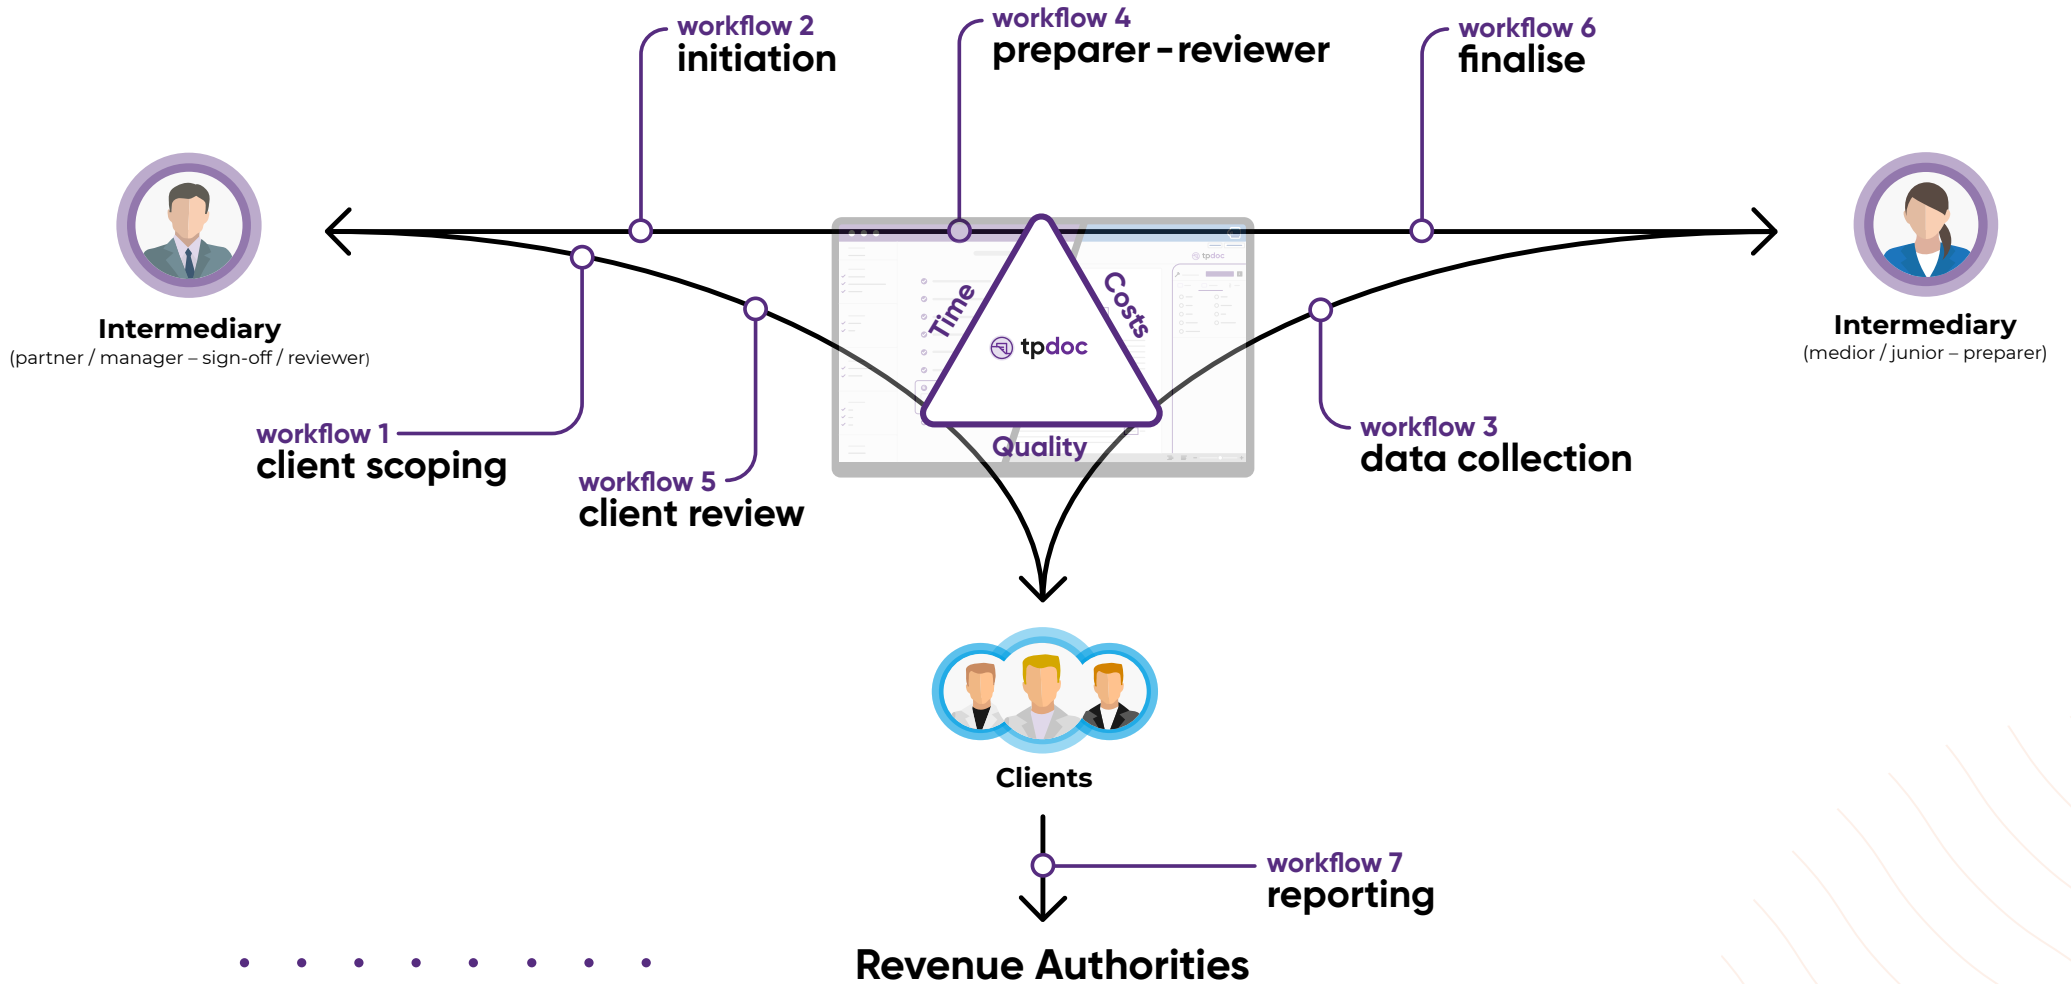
workflow 2
initiation

workflow 4
preparer - reviewer

workflow 6
finalise

Intermediary
(partner / manager – sign-off / reviewer)

Intermediary
(medior / junior – preparer)

Time

Costs

tpdoc

Quality

workflow 1
client scoping

workflow 5
client review

workflow 3
data collection

Clients

workflow 7
reporting

Revenue Authorities